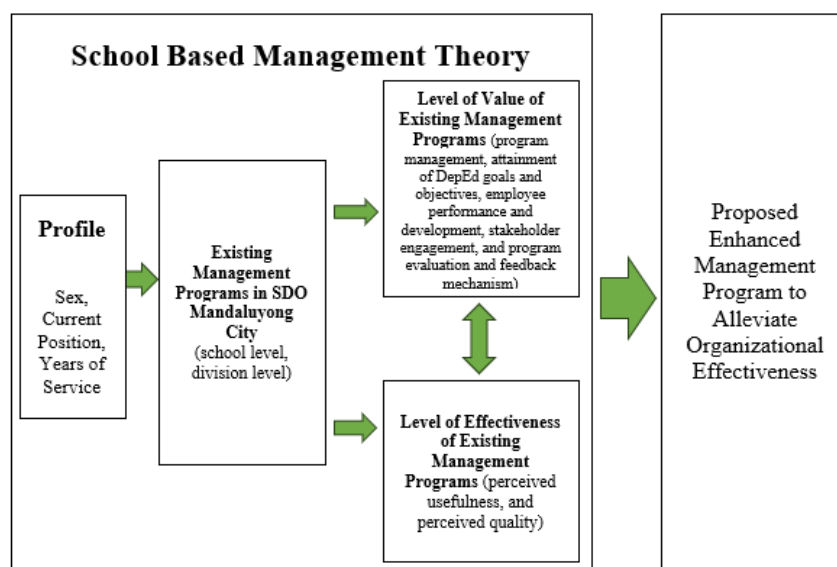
School Based Management Theory

Profile

Sex, Current Position, Years of Service

Existing Management Programs in SDO Mandaluyong City (school level, division level)

Level of Value of Existing Management Programs (program management, attainment of DepEd goals and objectives, employee performance and development, stakeholder engagement, and program evaluation and feedback mechanism)

Level of Effectiveness of Existing Management Programs (perceived usefulness, and perceived quality)

Proposed Enhanced Management Program to Alleviate Organizational Effectiveness